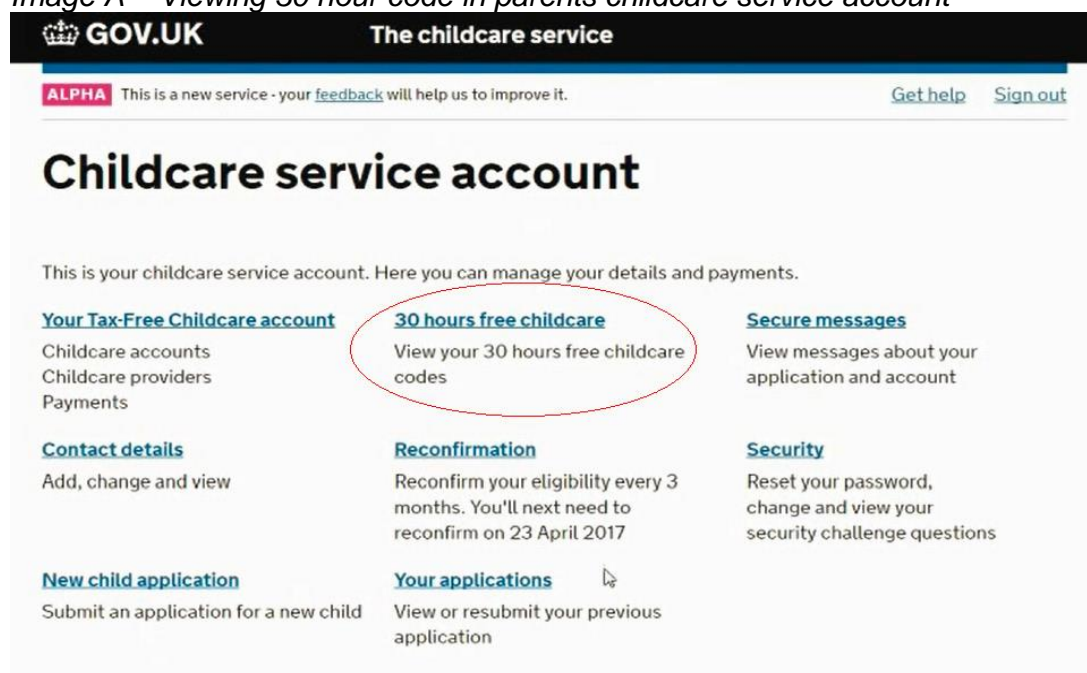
Image A – Viewing 30 hour code in parents childcare service account

GOV.UK The childcare service

ALPHA This is a new service - your feedback will help us to improve it.

Get help Sign out

Childcare service account

This is your childcare service account. Here you can manage your details and payments.

Your Tax-Free Childcare account
Childcare accounts
Childcare providers
Payments

30 hours free childcare
View your 30 hours free childcare codes

Secure messages
View messages about your application and account

Contact details
Add, change and view

Reconfirmation
Reconfirm your eligibility every 3 months. You'll next need to reconfirm on 23 April 2017

Security
Reset your password, change and view your security challenge questions

New child application
Submit an application for a new child

Your applications
View or resubmit your previous application